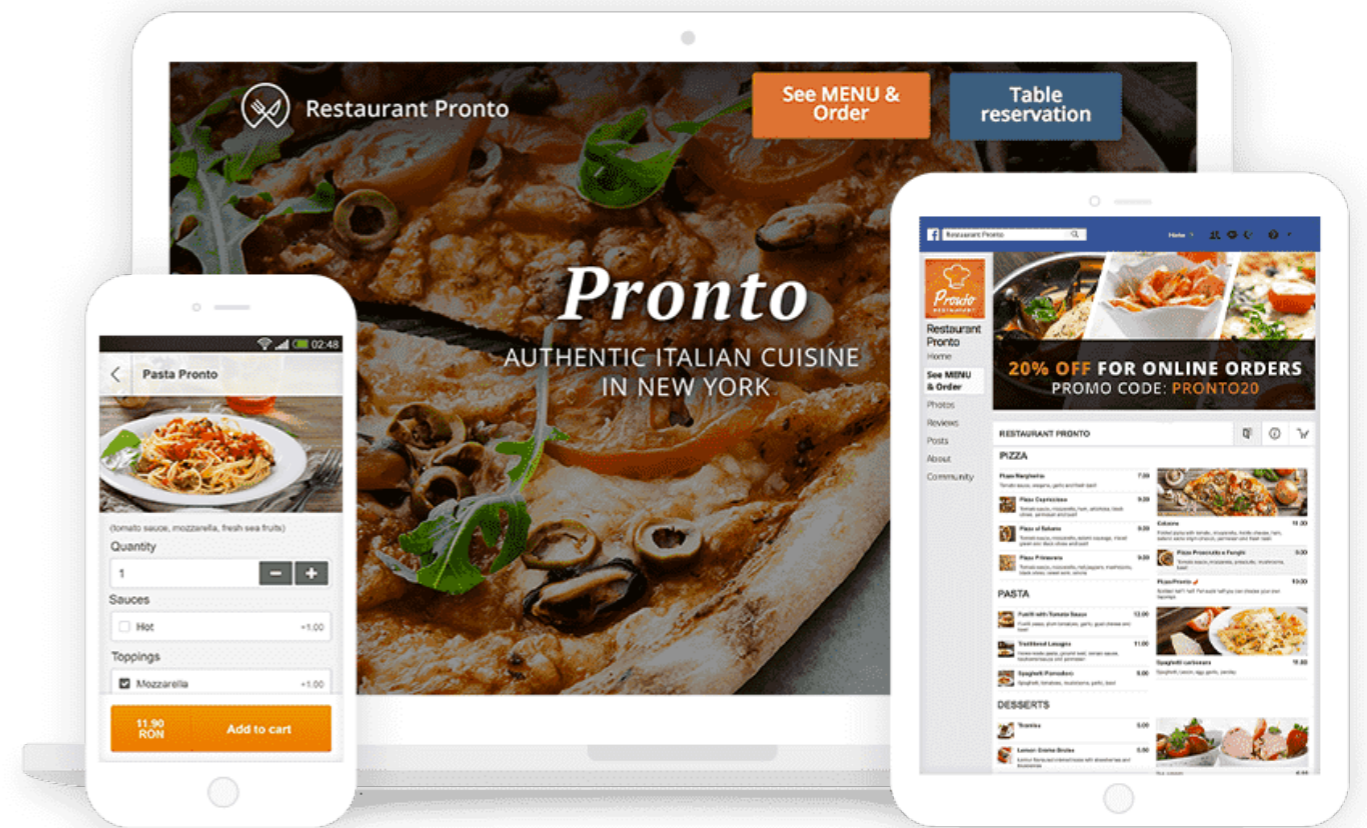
Restaurant Pronto

See MENU & Order

Table reservation

Pronto

AUTHENTIC ITALIAN CUISINE IN NEW YORK

02:48

Pasta Pronto

(tomato sauce, mozzarella, fresh sea fruits)

Quantity

1

Sauces

Hot +1.00

Toppings

Mozzarella +1.00

11.90 RON

Add to cart

Restaurant Pronto

Home

Pronto

Restaurant Pronto

Home

See MENU & Order

Photos

Reviews

Posts

About

Community

20% OFF FOR ONLINE ORDERS

PROMO CODE: PRONTO20

RESTAURANT PRONTO

PIZZA

Pizza Margherita 7.00

Pizza Capricciosa 9.00

Pizza al Salame 9.00

Pizza Primavera 9.00

Calzone 11.00

Pizza Prosciutto e Funghi 10.00

Pizza Pronto

PASTA

Fusilli with Tomato Sauce 12.00

Traditional Lasagna 11.00

Spaghetti Pomodoro 9.00

Spaghetti carbonara 11.00

DESSERTS

Tiramisu 5.00

Lemon Creme Brulee 5.00